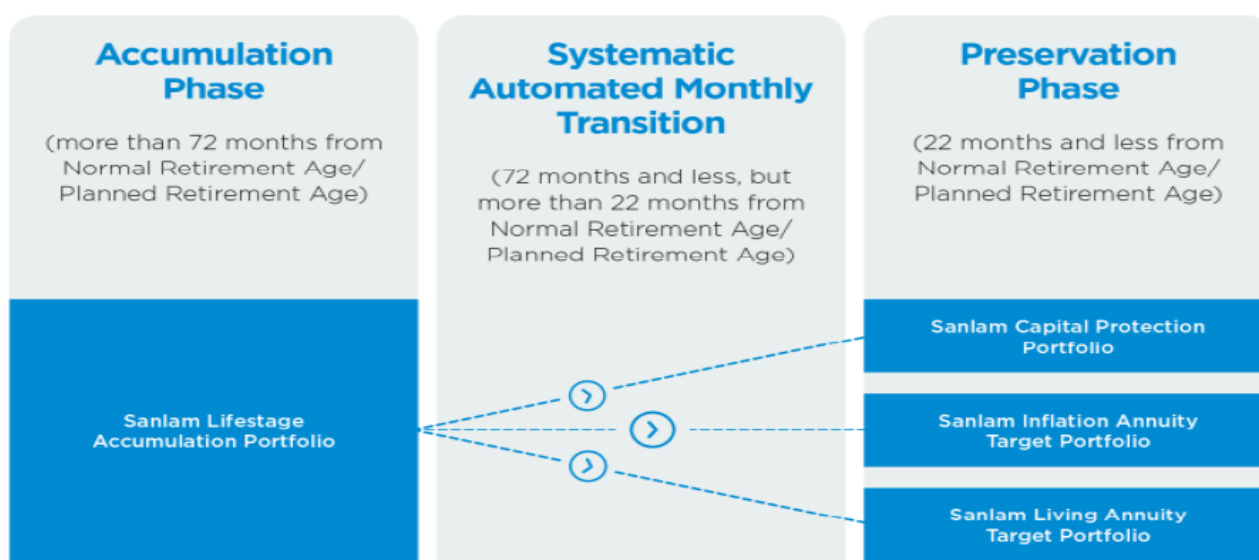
Accumulation Phase

(more than 72 months from Normal Retirement Age/ Planned Retirement Age)

Systematic Automated Monthly Transition

(72 months and less, but more than 22 months from Normal Retirement Age/ Planned Retirement Age)

Preservation Phase

(22 months and less from Normal Retirement Age/ Planned Retirement Age)

Sanlam Lifestage Accumulation Portfolio

Sanlam Capital Protection Portfolio

Sanlam Inflation Annuity Target Portfolio

Sanlam Living Annuity Target Portfolio